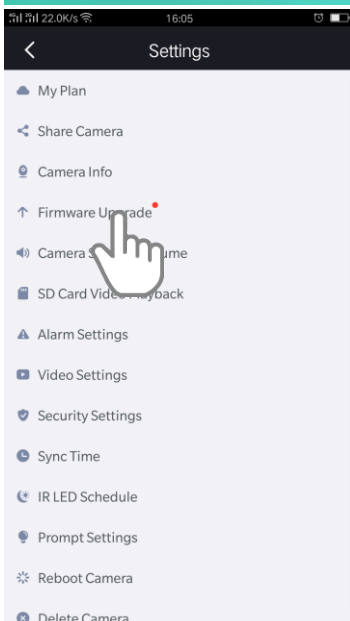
22.0K/s 16:05

<

Settings

My Plan

Share Camera

Camera Info

Firmware Up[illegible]ade

Camera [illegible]ume

SD Card Vid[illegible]back

Alarm Settings

Video Settings

Security Settings

Sync Time

IR LED Schedule

Prompt Settings

Reboot Camera

Delete Camera